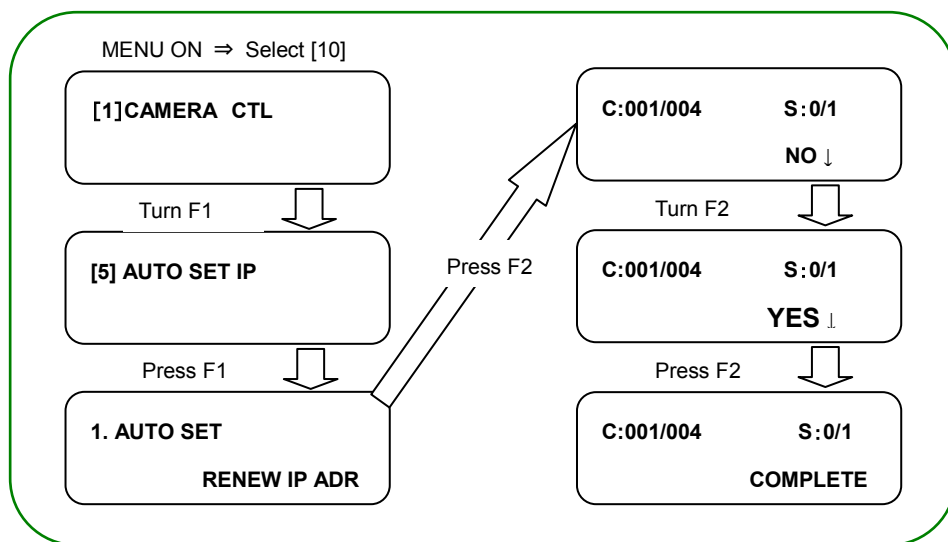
MENU ON ⇒ Select [10]

[1]CAMERA CTL

Turn F1

[5] AUTO SET IP

Press F1

1. AUTO SET

RENEW IP ADR

Press F2

C:001/004 S:0/1

NO ↓

Turn F2

C:001/004 S:0/1

YES ↓

Press F2

C:001/004 S:0/1

COMPLETE